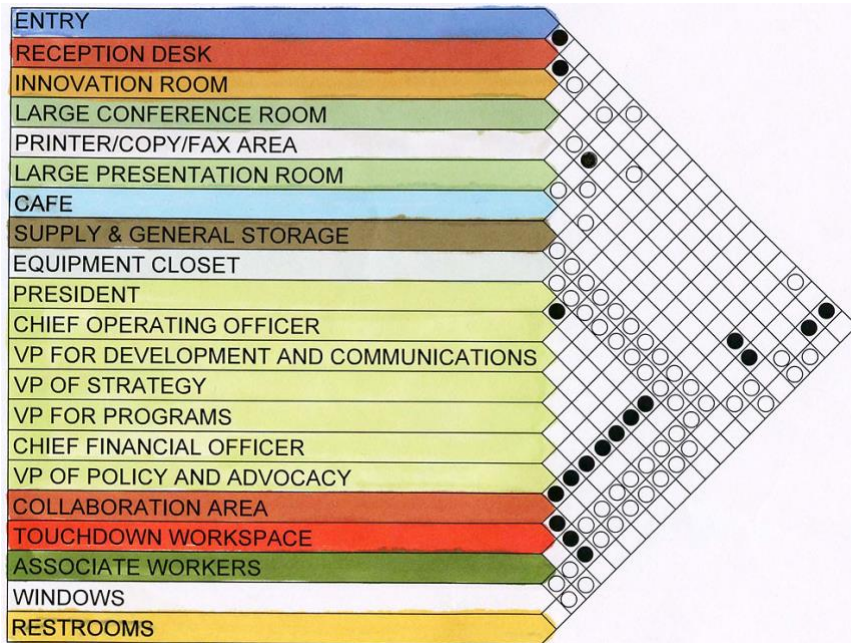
ENTRY
RECEPTION DESK
INNOVATION ROOM
LARGE CONFERENCE ROOM
PRINTER/COPY/FAX AREA
LARGE PRESENTATION ROOM
CAFE
SUPPLY & GENERAL STORAGE
EQUIPMENT CLOSET
PRESIDENT
CHIEF OPERATING OFFICER
VP FOR DEVELOPMENT AND COMMUNICATIONS
VP OF STRATEGY
VP FOR PROGRAMS
CHIEF FINANCIAL OFFICER
VP OF POLICY AND ADVOCACY
COLLABORATION AREA
TOUCHDOWN WORKSPACE
ASSOCIATE WORKERS
WINDOWS
RESTROOMS